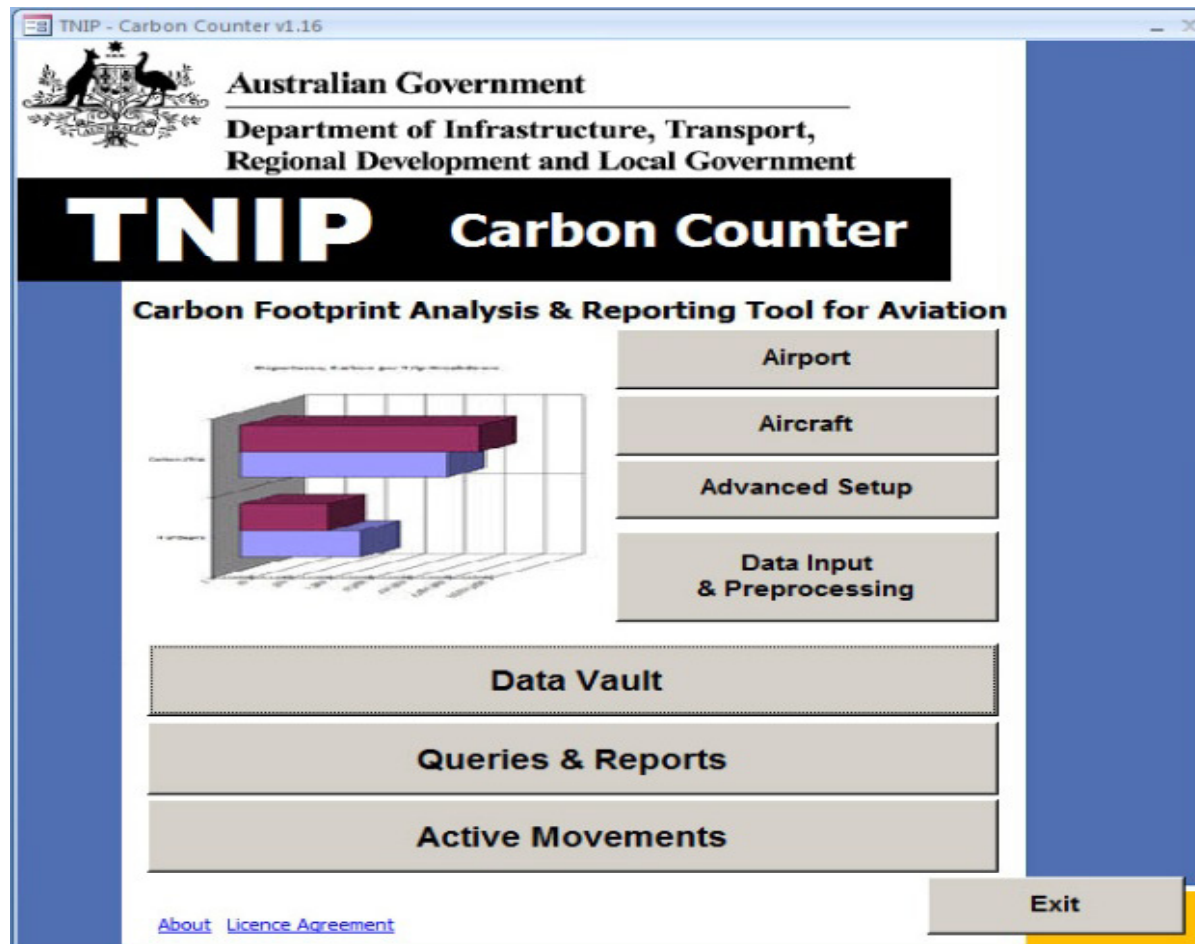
TNIP - Carbon Counter v1.16

Australian Government

Department of Infrastructure, Transport, Regional Development and Local Government

TNIP Carbon Counter

Carbon Footprint Analysis & Reporting Tool for Aviation

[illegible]

Airport

Aircraft

Advanced Setup

Data Input & Preprocessing

Data Vault

Queries & Reports

Active Movements

Exit

About Licence Agreement